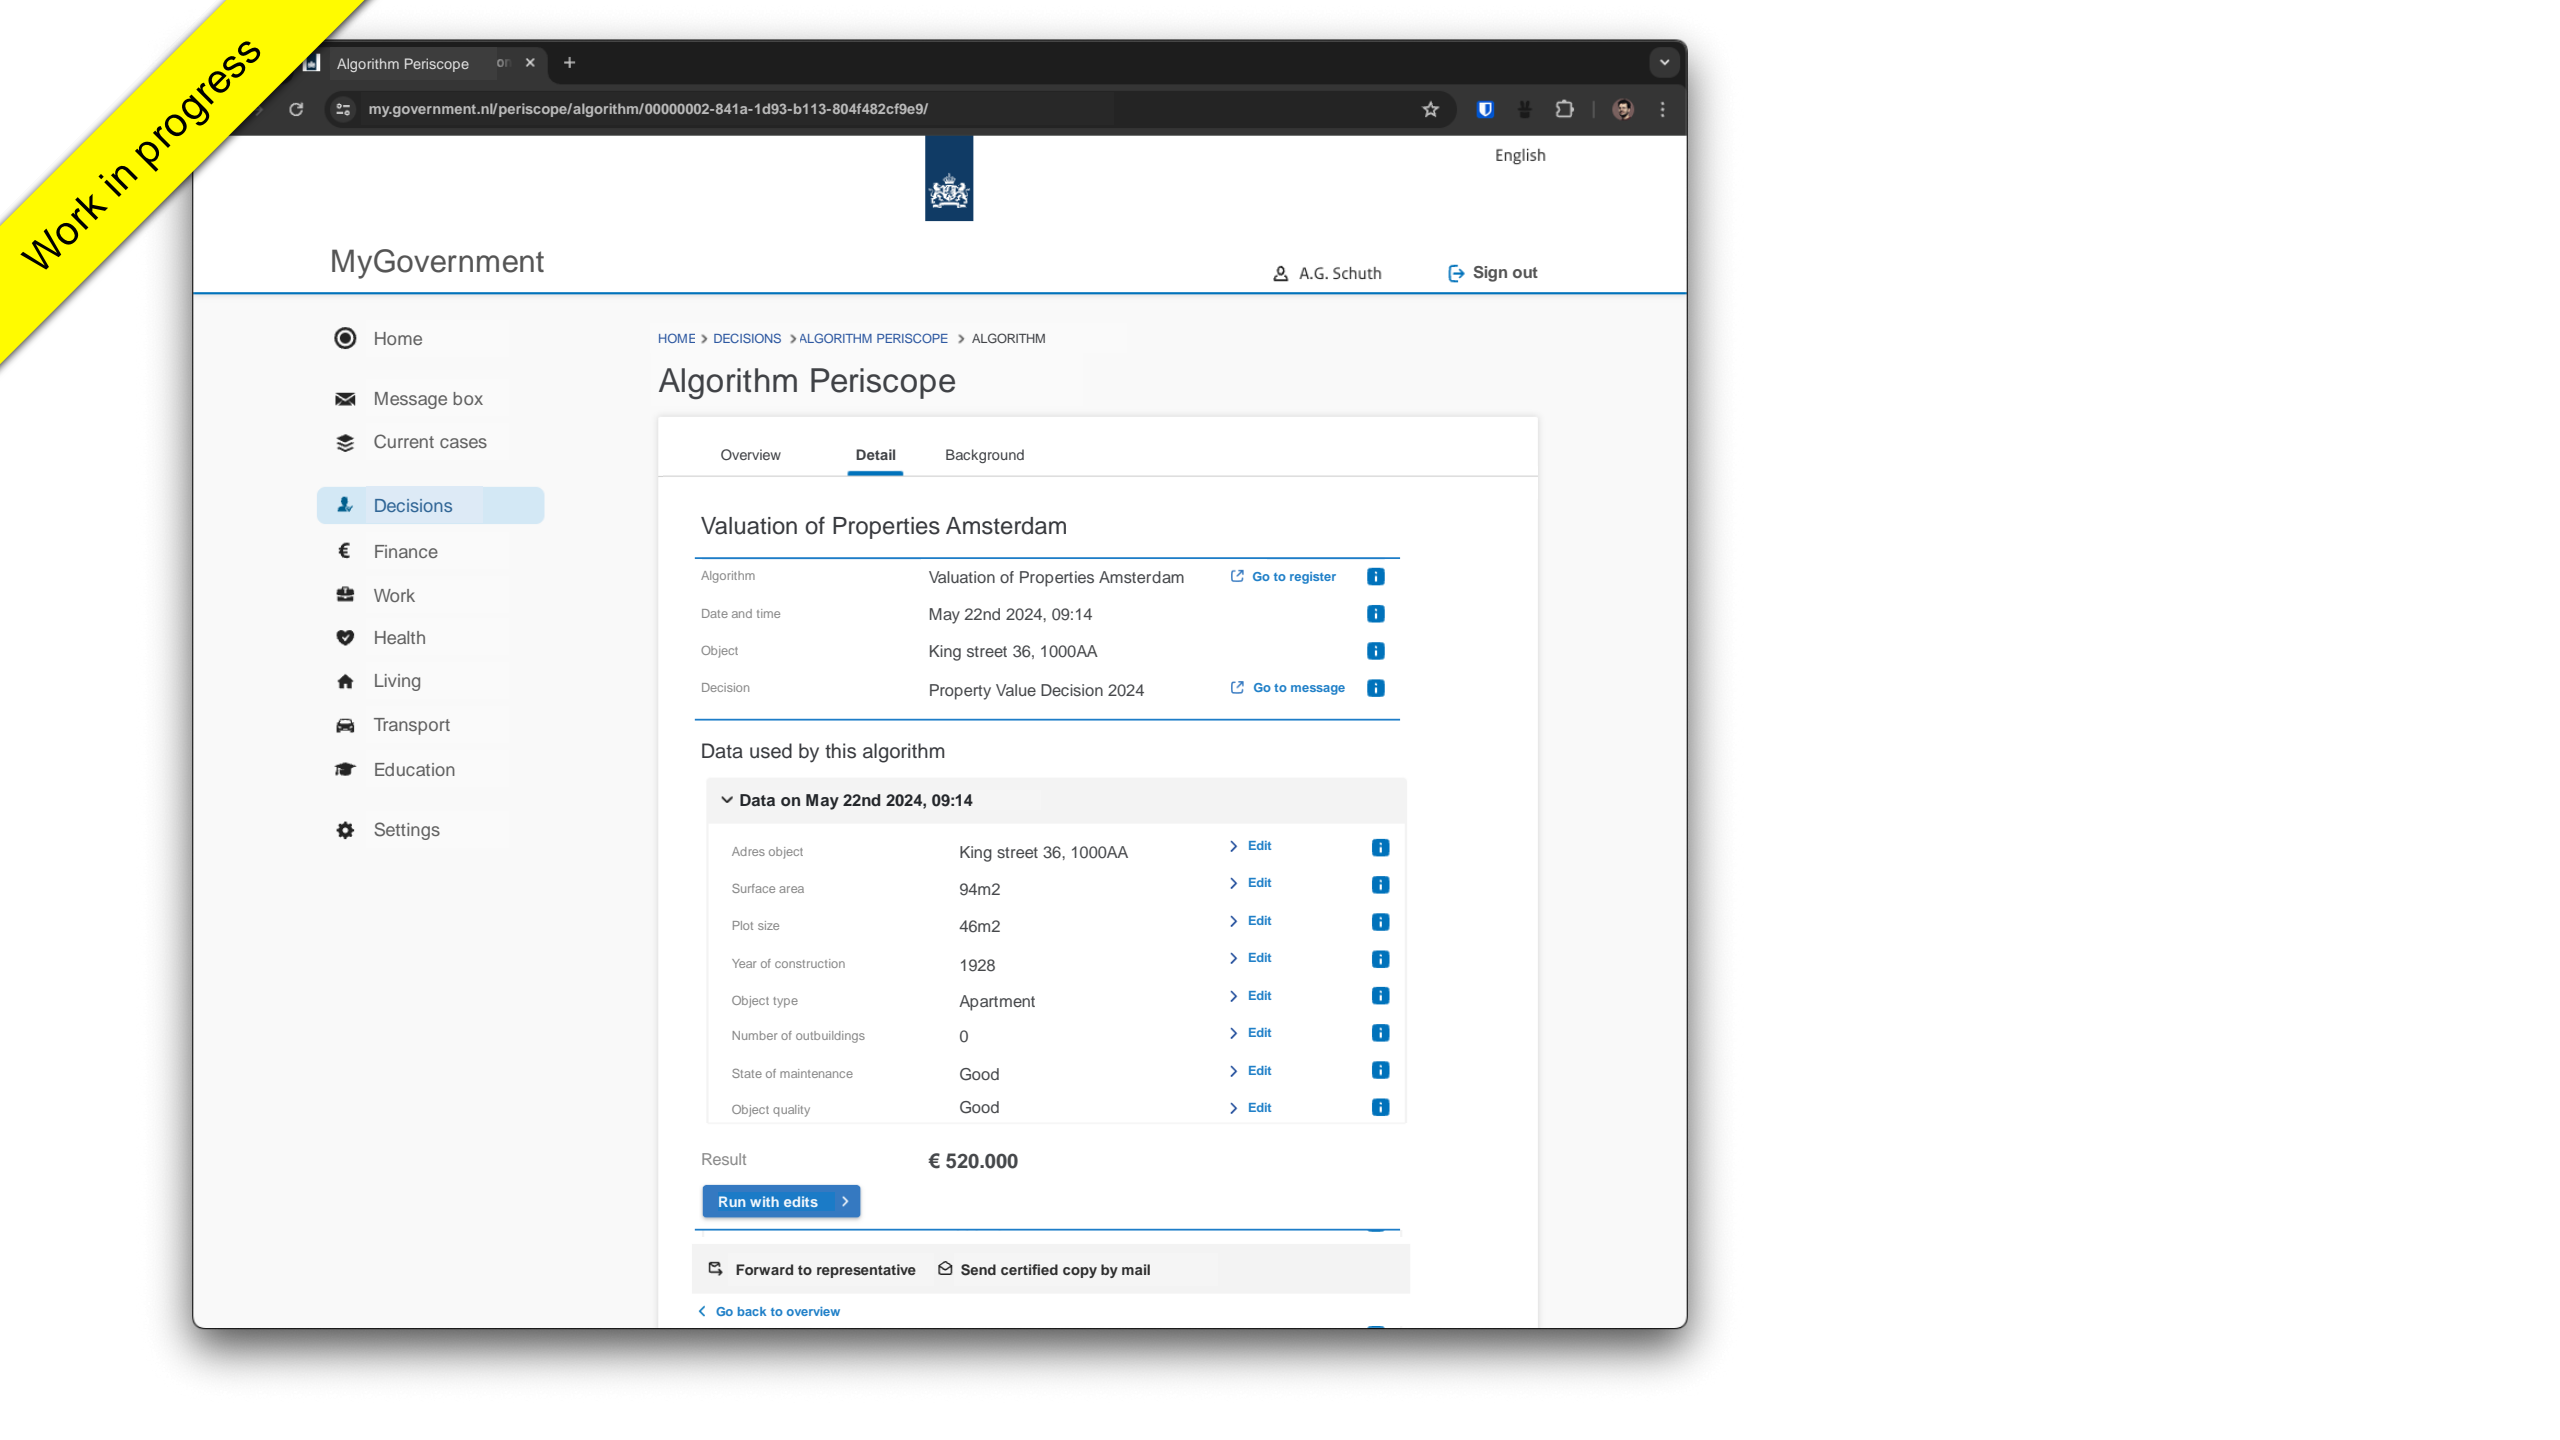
Work in progress

Algorithm Periscope

my.government.nl/periscope/algorithm/00000002-841a-1d93-b113-804f482cf9e9/

English

MyGovernment

A.G. Schuth

Sign out

Home

Message box

Current cases

Decisions

Finance

Work

Health

Living

Transport

Education

Settings

HOME > DECISIONS > ALGORITHM PERISCOPE > ALGORITHM

Algorithm Periscope

Overview Detail Background

Valuation of Properties Amsterdam

| | | | |
|---|---|---|---|
| Algorithm | Valuation of Properties Amsterdam | Go to register | i |
| Date and time | May 22nd 2024, 09:14 | | i |
| Object | King street 36, 1000AA | | i |
| Decision | Property Value Decision 2024 | Go to message | i |

Data used by this algorithm

Data on May 22nd 2024, 09:14

| | | | |
|---|---|---|---|
| Adres object | King street 36, 1000AA | Edit | i |
| Surface area | 94m2 | Edit | i |
| Plot size | 46m2 | Edit | i |
| Year of construction | 1928 | Edit | i |
| Object type | Apartment | Edit | i |
| Number of outbuildings | 0 | Edit | i |
| State of maintenance | Good | Edit | i |
| Object quality | Good | Edit | i |

Result € 520.000

Run with edits

Forward to representative Send certified copy by mail

Go back to overview